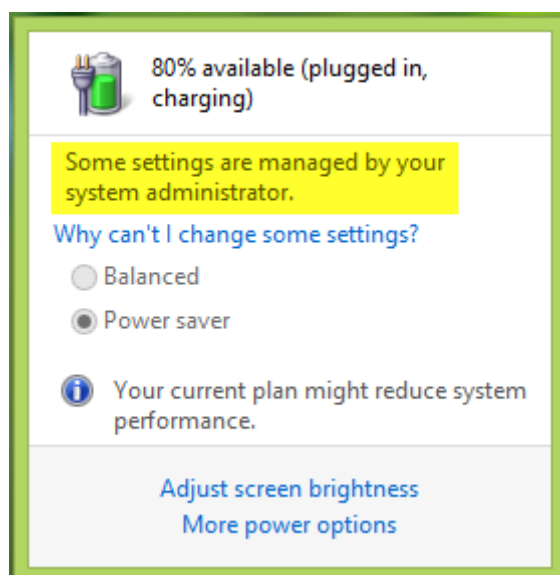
80% available (plugged in, charging)

Some settings are managed by your system administrator.

Why can't I change some settings?

Balanced

Power saver

Your current plan might reduce system performance.

Adjust screen brightness
More power options